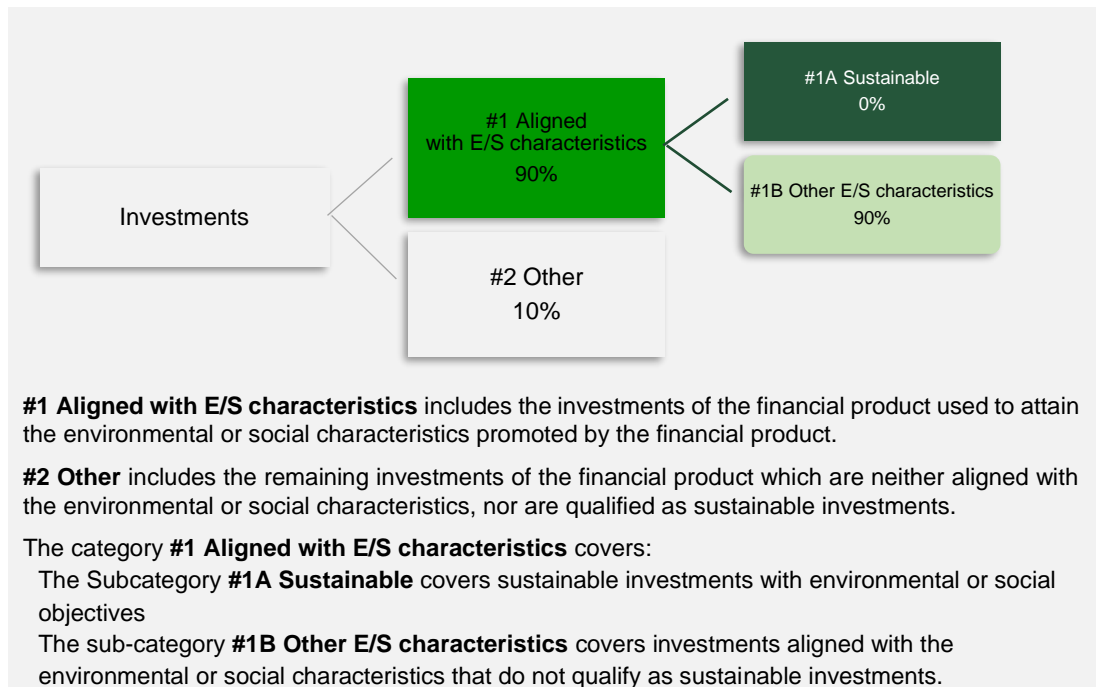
Investments

#1 Aligned with E/S characteristics
90%

#2 Other
10%

#1A Sustainable
0%

#1B Other E/S characteristics
90%

**#1 Aligned with E/S characteristics** includes the investments of the financial product used to attain the environmental or social characteristics promoted by the financial product.

**#2 Other** includes the remaining investments of the financial product which are neither aligned with the environmental or social characteristics, nor are qualified as sustainable investments.

The category **#1 Aligned with E/S characteristics** covers:

The Subcategory **#1A Sustainable** covers sustainable investments with environmental or social objectives

The sub-category **#1B Other E/S characteristics** covers investments aligned with the environmental or social characteristics that do not qualify as sustainable investments.